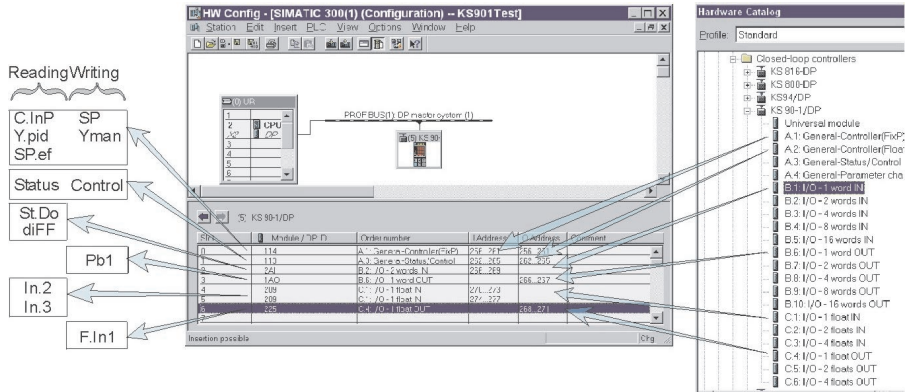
HW Config - [SIMATIC 300(1) (Configuration) -- KS901Test]

Station Edit Insert PLC View Options Window Help

(0) UR

1
2 CPU
X2 DP
3
4
5
6

PROFIBUS(1): DP master system (1)

(5) KS 90

(5) KS 90-1/DP

| Slot | Module / DP ID | Order number | I Address | Q Address | Comment |
|---|---|---|---|---|---|
| 0 | 114 | A.1: General-Controller(FixP) | 256...261 | 256...261 | |
| 1 | 113 | A.3: General-Status/Control | 256...265 | 262...265 | |
| 2 | 241 | B.2: I/O - 2 words IN | 266...269 | | |
| 3 | 1AO | B.6: I/O - 1 word OUT | | 266...267 | |
| 4 | 209 | C.1: I/O - 1 float IN | 270...273 | | |
| 5 | 209 | C.1: I/O - 1 float IN | 274...277 | | |
| 6 | 225 | C.4: I/O - 1 float OUT | | 268...271 | |

Insertion possible

Chg

Reading Writing

C.InP SP
Y.pid Yman
SP.ef

Status Control

St.Do
diFF

Pb1

In.2
In.3

F.In1

Hardware Catalog

Profile: Standard

Closed-loop controllers
KS 816-DP
KS 800-DP
KS94/DP
KS 90-1/DP
Universal module
A.1: General-Controller(FixP)
A.2: General-Controller(Float)
A.3: General-Status/Control
A.4: General-Parameter cha
B.1: I/O - 1 word IN
B.2: I/O - 2 words IN
B.3: I/O - 4 words IN
B.4: I/O - 8 words IN
B.5: I/O - 16 words IN
B.6: I/O - 1 word OUT
B.7: I/O - 2 words OUT
B.8: I/O - 4 words OUT
B.9: I/O - 8 words OUT
B.10: I/O - 16 words OUT
C.1: I/O - 1 float IN
C.2: I/O - 2 floats IN
C.3: I/O - 4 floats IN
C.4: I/O - 1 float OUT
C.5: I/O - 2 floats OUT
C.6: I/O - 4 floats OUT